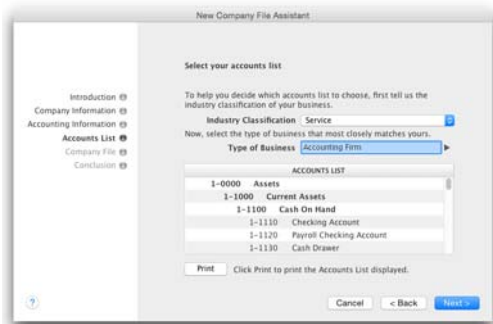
New Company File Assistant

Introduction
Company Information
Accounting Information
Accounts List
Company File
Conclusion

Select your accounts list

To help you decide which accounts list to choose, first tell us the industry classification of your business.

Industry Classification Service

Now, select the type of business that most closely matches yours.

Type of Business Accounting Firm

| ACCOUNTS LIST |
|---|
| 1-0000 Assets |
| 1-1000 Current Assets |
| 1-1100 Cash On Hand |
| 1-1110 Checking Account |
| 1-1120 Payroll Checking Account |
| 1-1130 Cash Drawer |

Print Click Print to print the Accounts List displayed.

?

Cancel < Back Next >